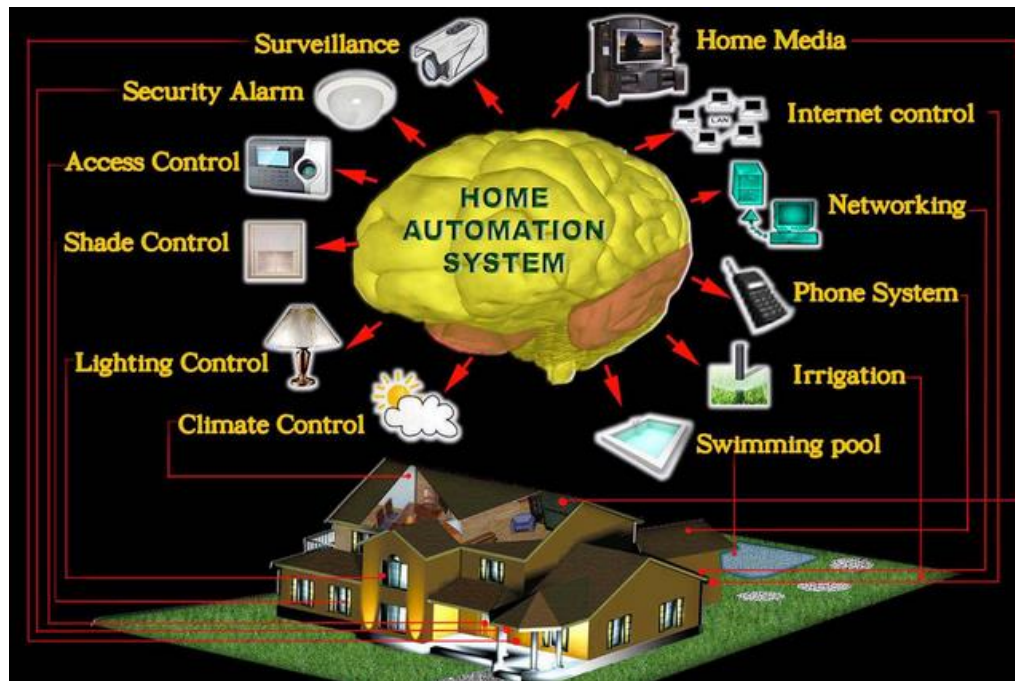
HOME AUTOMATION SYSTEM

Surveillance

Home Media

Security Alarm

Internet control

LAN

Access Control

Networking

Shade Control

Phone System

Lighting Control

Irrigation

Climate Control

Swimming pool